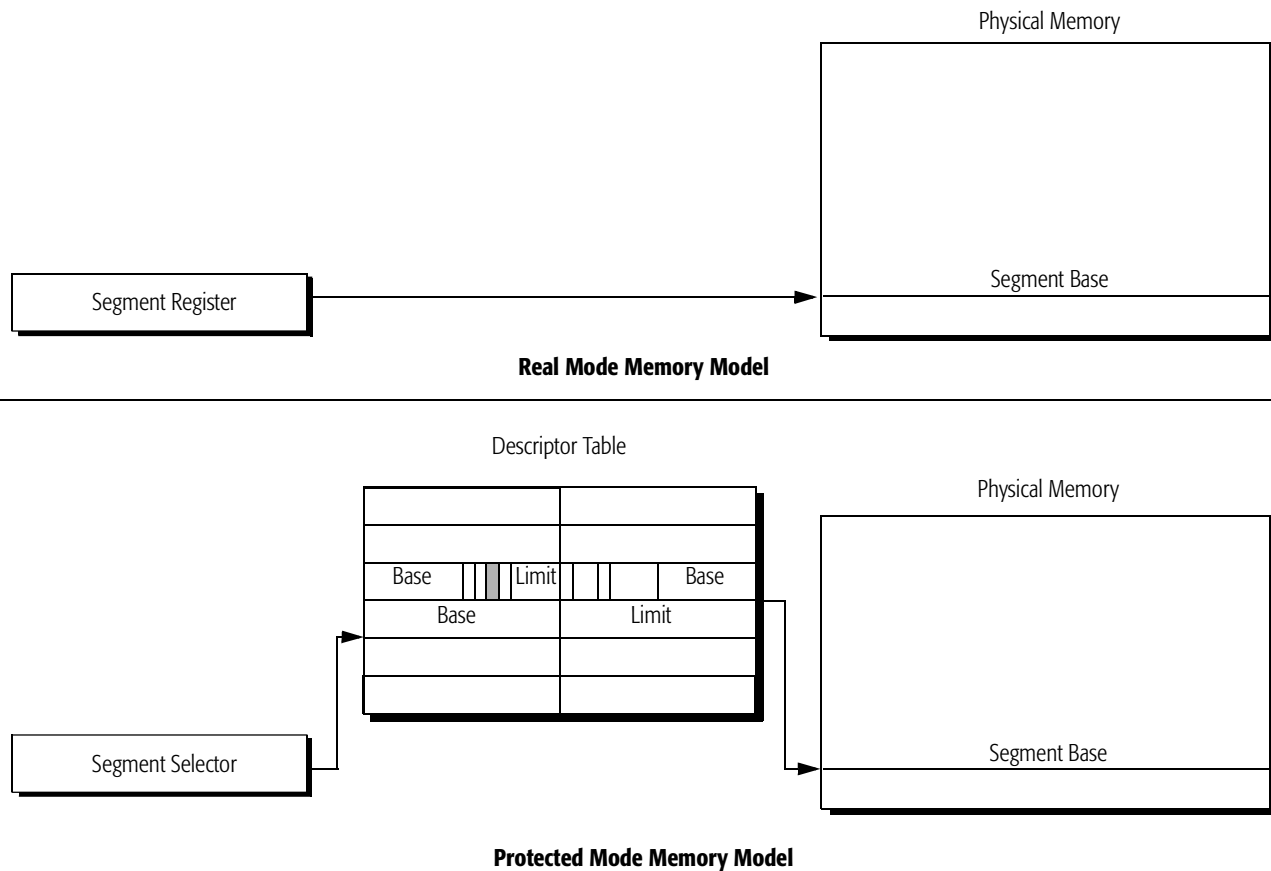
Physical Memory

Segment Base

Segment Register

**Real Mode Memory Model**

Descriptor Table

Physical Memory

Base Limit Base

Base Limit

Segment Base

Segment Selector

**Protected Mode Memory Model**